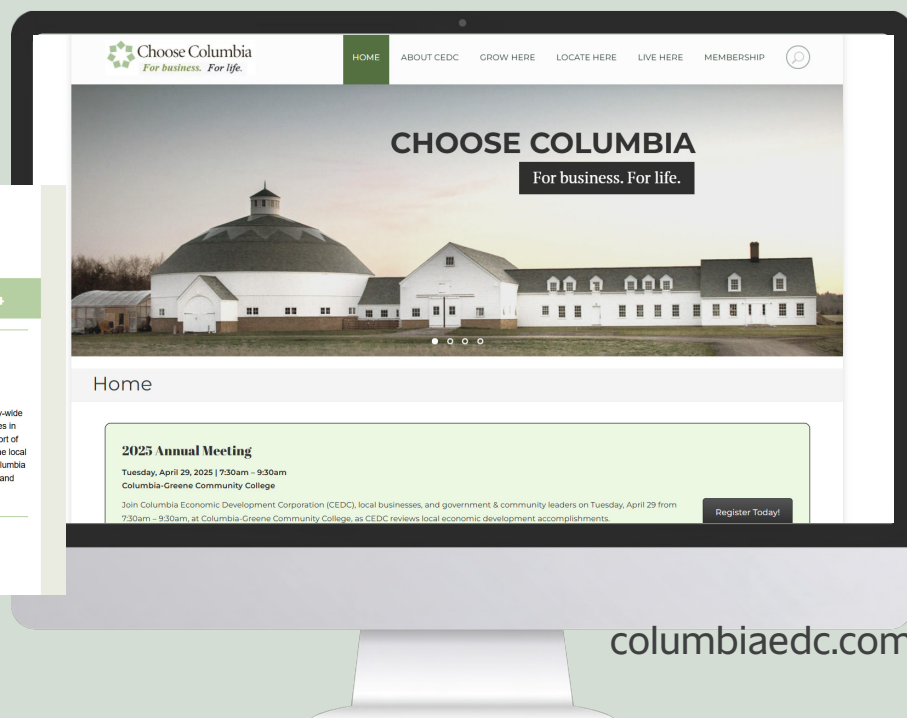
Choose Columbia
For business. For life.

HOME ABOUT CEDC GROW HERE LOCATE HERE LIVE HERE MEMBERSHIP

CHOOSE COLUMBIA
For business. For life.

Home

2025 Annual Meeting
Tuesday, April 29, 2025 | 7:30am – 9:30am
Columbia-Greene Community College

Join Columbia Economic Development Corporation (CEDC), local businesses, and government & community leaders on Tuesday, April 29 from 7:30am – 9:30am, at Columbia-Greene Community College, as CEDC reviews local economic development accomplishments.

Register Today!

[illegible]y-wide
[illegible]es in
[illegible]ort of
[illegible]e local
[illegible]lumbia
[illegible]and

columbiaedc.com